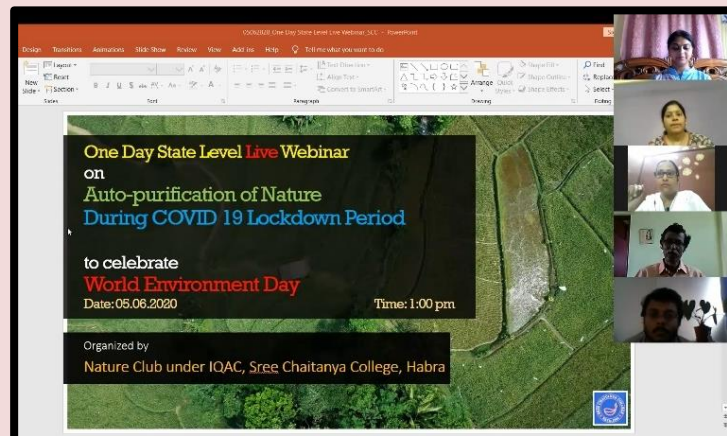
05062020 One Day State Level Live Webinar_SCC - PowerPoint

Design Transitions Animations Slide Show Review View Add-ins Help Tell me what you want to do

New Slide Layout Reset Section

Slides Font Paragraph Drawing Editing

Text Direction Align Text Convert to SmartArt

Arrange Quick Styles Shape Fill Shape Outline Shape Effects

Find Replace Select

One Day State Level Live Webinar
on
Auto-purification of Nature
During COVID 19 Lockdown Period

to celebrate
World Environment Day
Date: 05.06.2020 Time: 1:00 pm

Organized by
Nature Club under IQAC, Sree Chaitanya College, Habra